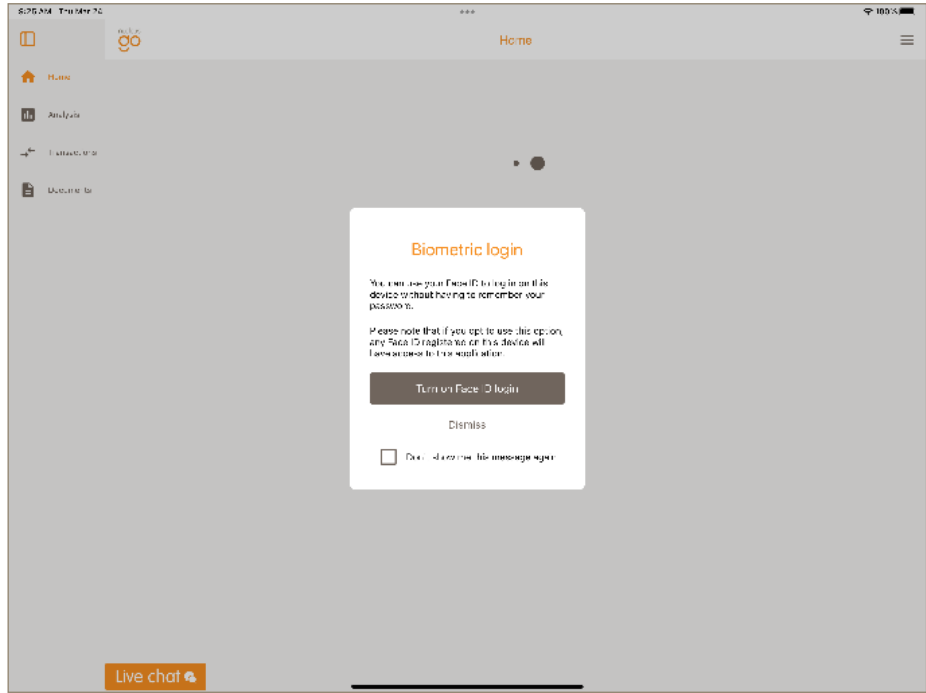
9:25 AM Thu Mar 24
100%

go

Home

Home

Analysis

Transactions

Documents

Biometric login

You can use your Face ID to log in on this device without having to remember your password.

Please note that if you opt to use this option, any Face ID registered on this device will have access to this application.

Turn on Face ID login

Dismiss

Don't show me this message again

Live chat